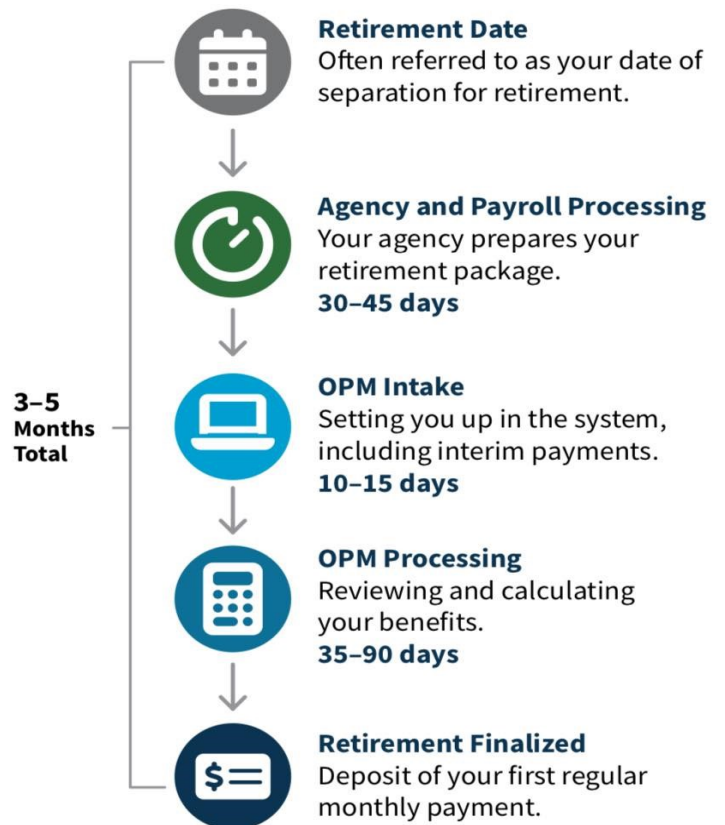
Retirement Date
Often referred to as your date of separation for retirement.

Agency and Payroll Processing
Your agency prepares your retirement package.
30–45 days

3–5 Months Total

OPM Intake
Setting you up in the system, including interim payments.
10–15 days

OPM Processing
Reviewing and calculating your benefits.
35–90 days

$

Retirement Finalized
Deposit of your first regular monthly payment.